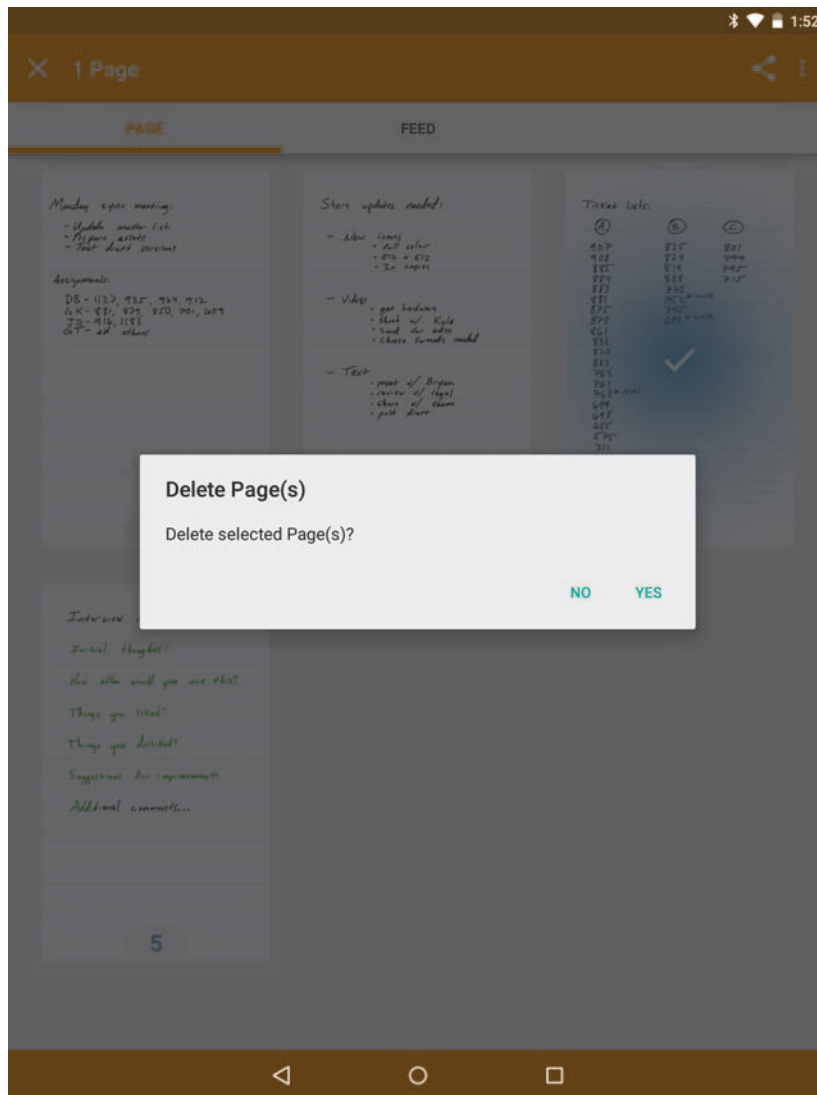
1:52

1 Page

PAGE

FEED

Monday sync meeting:
- Update master list
- Prepare assets
- Test draft versions

Assignments:
DB - 1127, 935, 964, 912
GK - 881, 879, 850, 701, 689
JB - 916, 1181
GT - all others

Store updates needed:

- New items
• full color
• 8½ x 11
• 2x copies

- Video
• get hardware
• shoot w/ Kyle
• send for edits
• choose formats needed

- Text
• meet w/ Bryan
• review w/ legal
• share w/ team
• push draft

Ticket lists:
A B C

Delete Page(s)

Delete selected Page(s)?

NO YES

Interview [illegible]
Initial thoughts?
How often would you use this?
Things you liked?
Things you disliked?
Suggestions for improvement?
Additional comments...

5